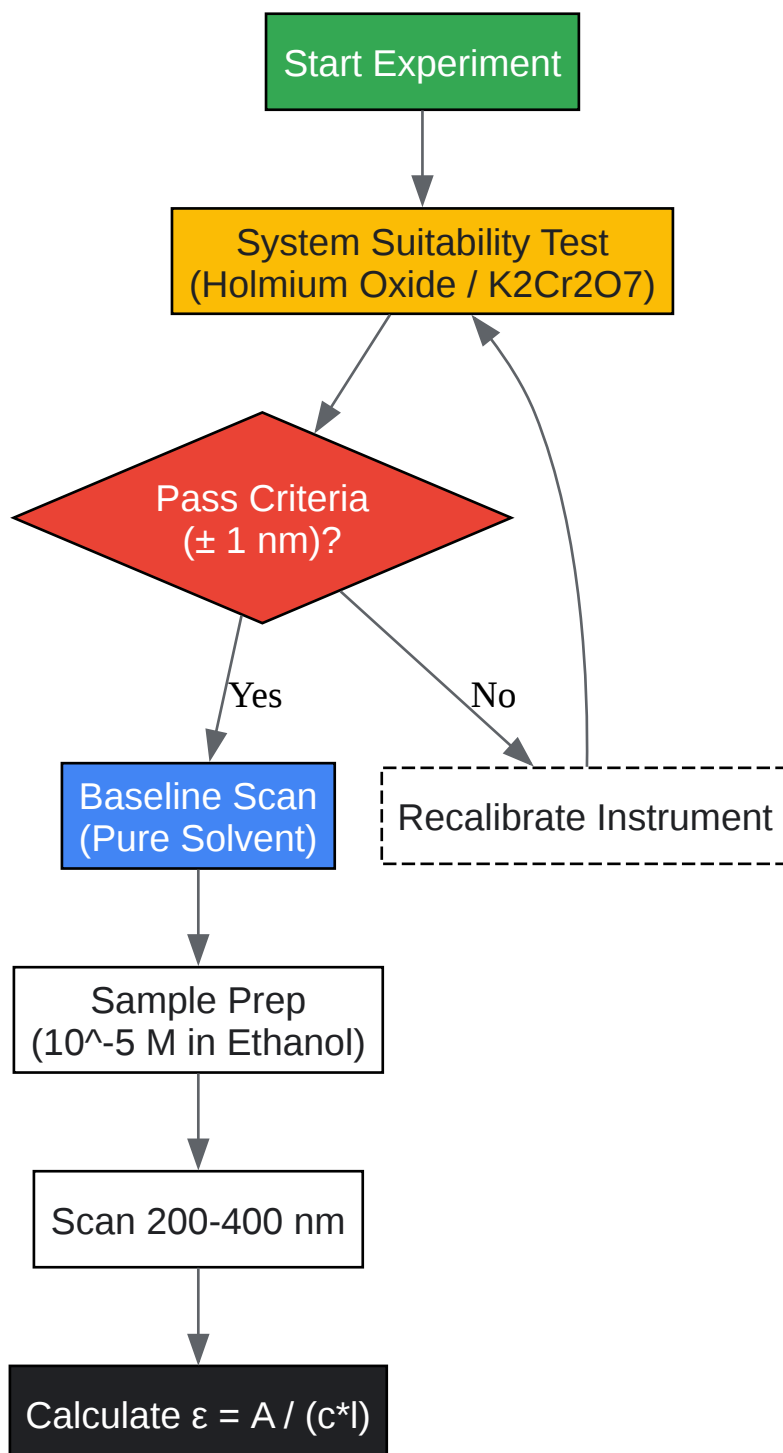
Start Experiment

System Suitability Test
(Holmium Oxide / K2Cr2O7)

Pass Criteria
(± 1 nm)?

Yes

No

Baseline Scan
(Pure Solvent)

Recalibrate Instrument

Sample Prep
(10^-5 M in Ethanol)

Scan 200-400 nm

Calculate ε = A / (c*l)